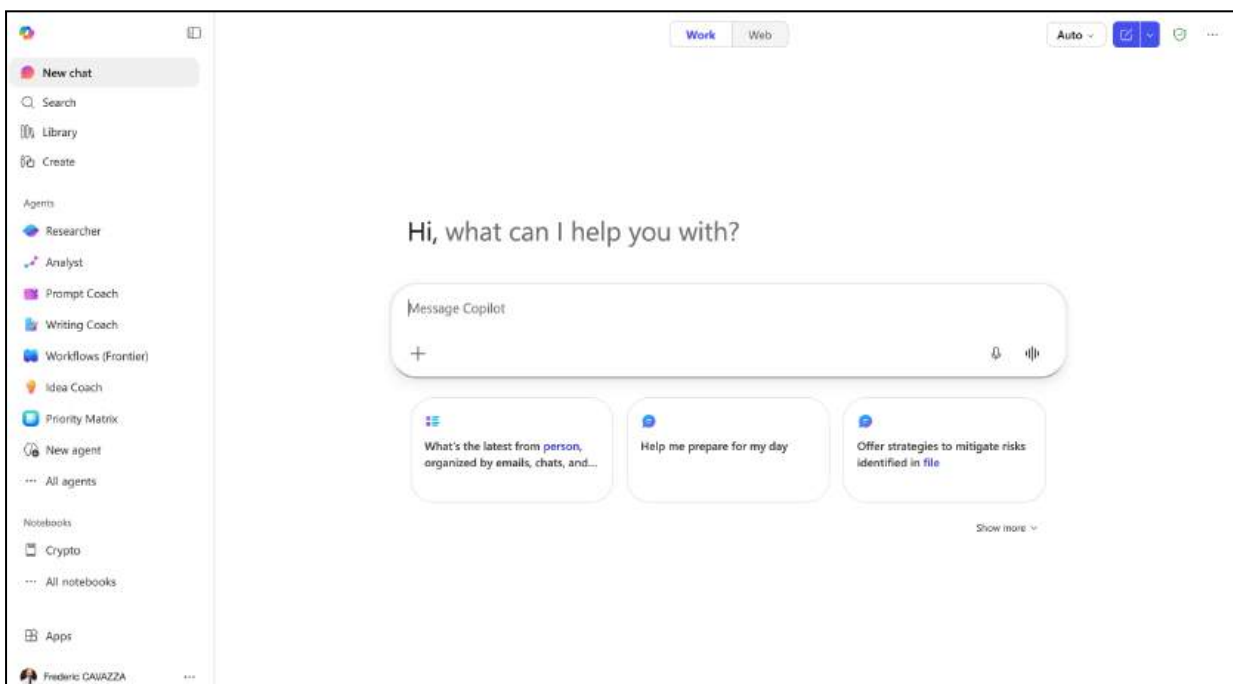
New chat
Search
Library
Create

Agents
Researcher
Analyst
Prompt Coach
Writing Coach
Workflows (Frontier)
Idea Coach
Priority Matrix
New agent
All agents

Notebooks
Crypto
All notebooks

Apps

Frederic CAVAZZA

Work Web

Auto

Hi, what can I help you with?

Message Copilot

What's the latest from person, organized by emails, chats, and...

Help me prepare for my day

Offer strategies to mitigate risks identified in file

Show more